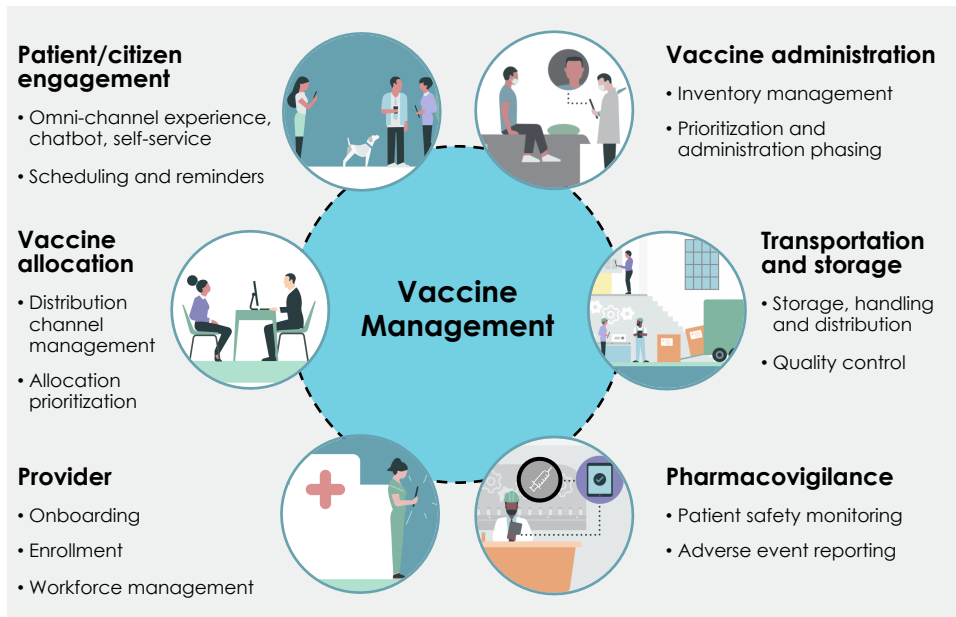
Patient/citizen engagement

• Omni-channel experience, chatbot, self-service

• Scheduling and reminders

Vaccine allocation

• Distribution channel management

• Allocation prioritization

Provider

• Onboarding

• Enrollment

• Workforce management

Vaccine Management

Vaccine administration

• Inventory management

• Prioritization and administration phasing

Transportation and storage

• Storage, handling and distribution

• Quality control

Pharmacovigilance

• Patient safety monitoring

• Adverse event reporting